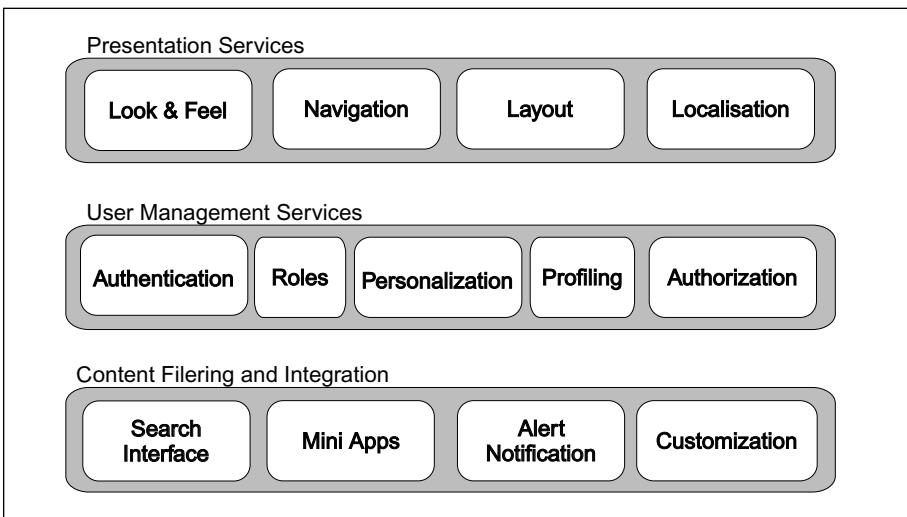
Presentation Services

Look & Feel

Navigation

Layout

Localisation

User Management Services

Authentication

Roles

Personalization

Profiling

Authorization

Content Filering and Integration

Search Interface

Mini Apps

Alert Notification

Customization